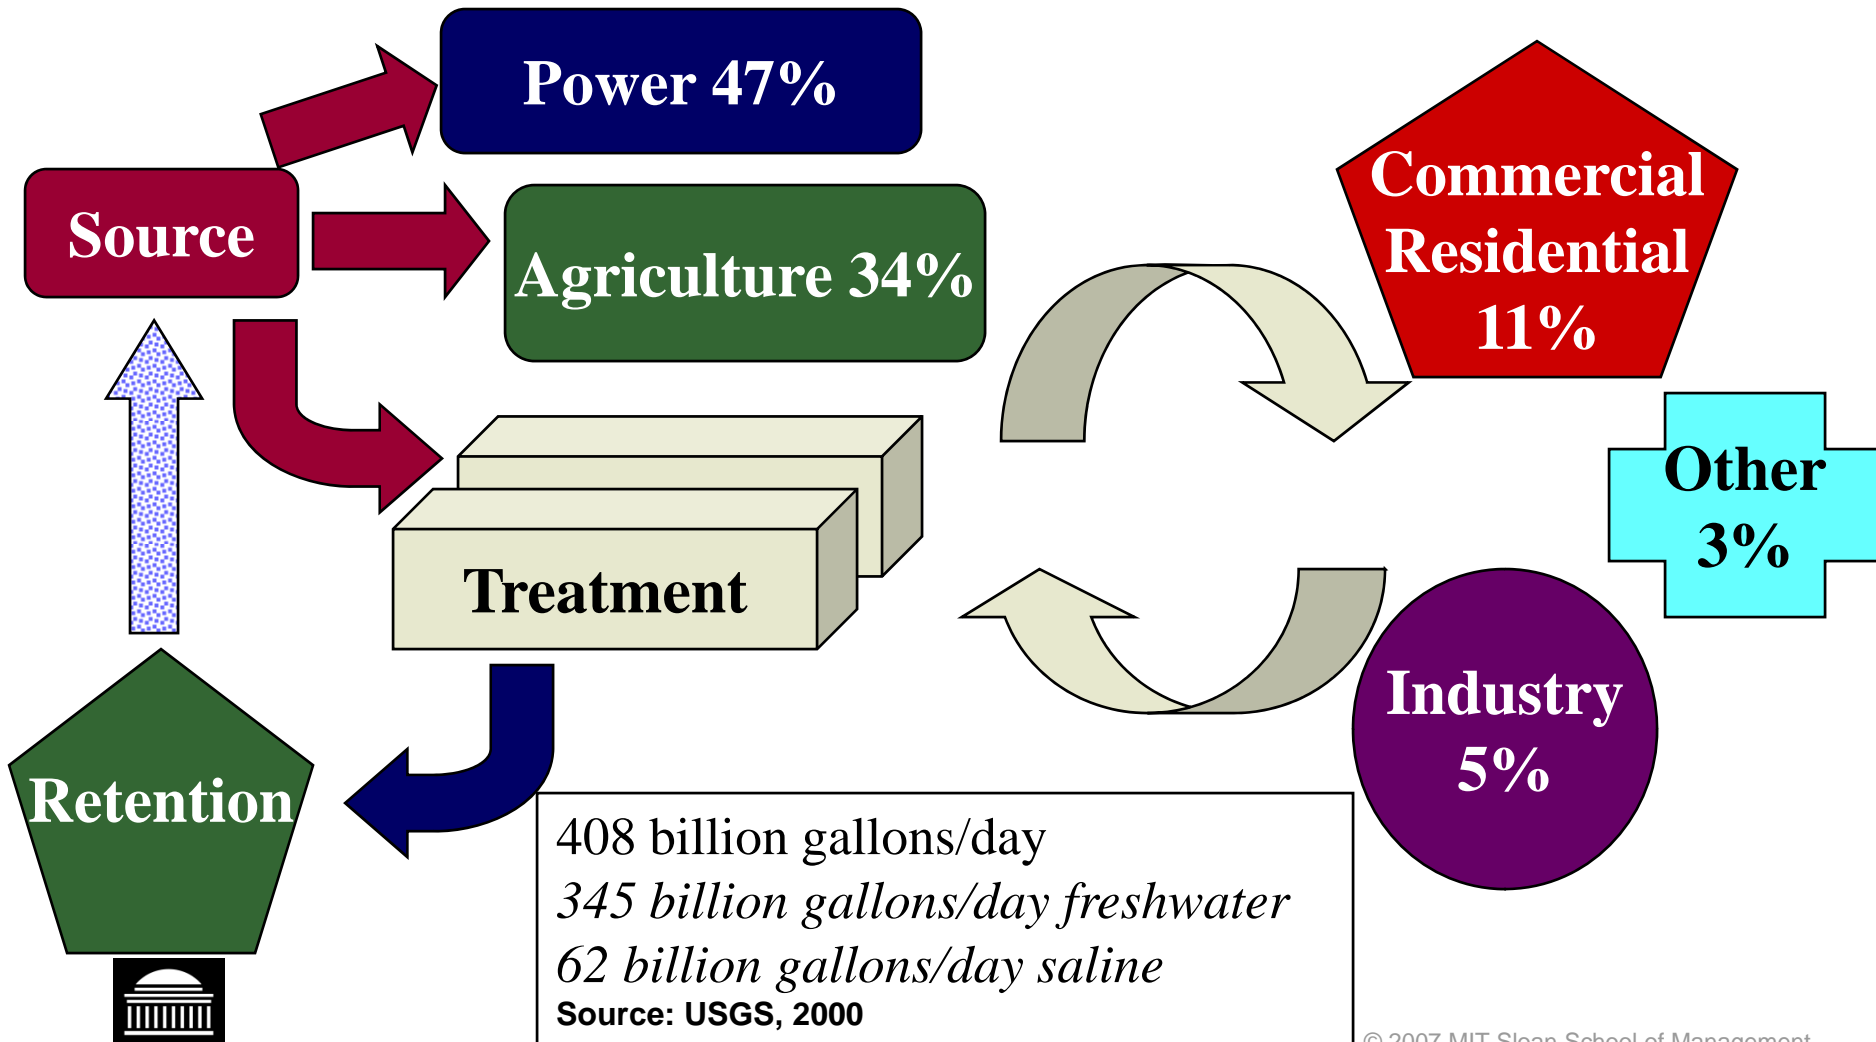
Power 47%

Source

Agriculture 34%

Commercial Residential 11%

Treatment

Other 3%

Industry 5%

Retention

408 billion gallons/day
*345 billion gallons/day freshwater*
*62 billion gallons/day saline*
Source: USGS, 2000

© 2007 MIT Sloan School of Management